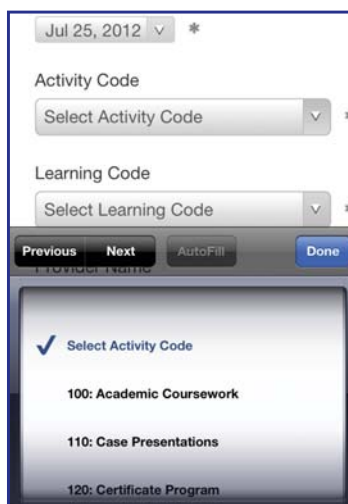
Jul 25, 2012 ∨ *

Activity Code

Select Activity Code ∨ *

Learning Code

Select Learning Code ∨ *

Previous Next AutoFill Done

Provider Name

✓ Select Activity Code

100: Academic Coursework

110: Case Presentations

120: Certificate Program